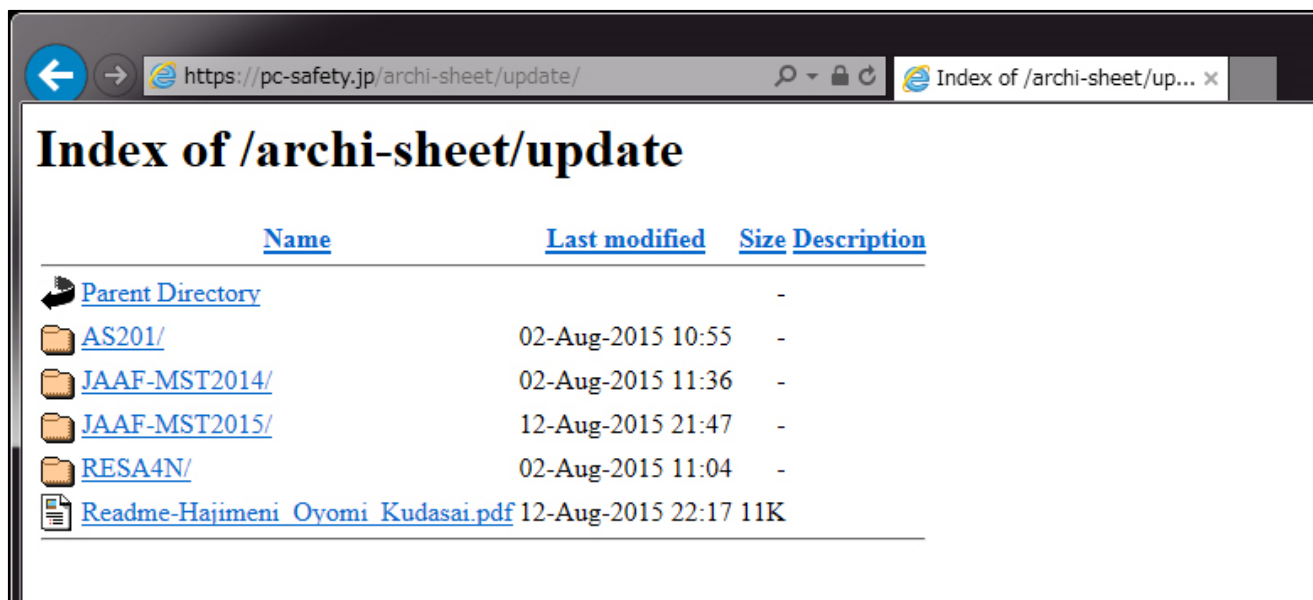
https://pc-safety.jp/archi-sheet/update/

Index of /archi-sheet/up... ×

Index of /archi-sheet/update

| Name | Last modified | Size | Description |
|---|---|---|---|
| Parent Directory | | - | |
| AS201/ | 02-Aug-2015 10:55 | - | |
| JAAF-MST2014/ | 02-Aug-2015 11:36 | - | |
| JAAF-MST2015/ | 12-Aug-2015 21:47 | - | |
| RESA4N/ | 02-Aug-2015 11:04 | - | |
| Readme-Hajimeni_Oyomi_Kudasai.pdf | 12-Aug-2015 22:17 | 11K | |